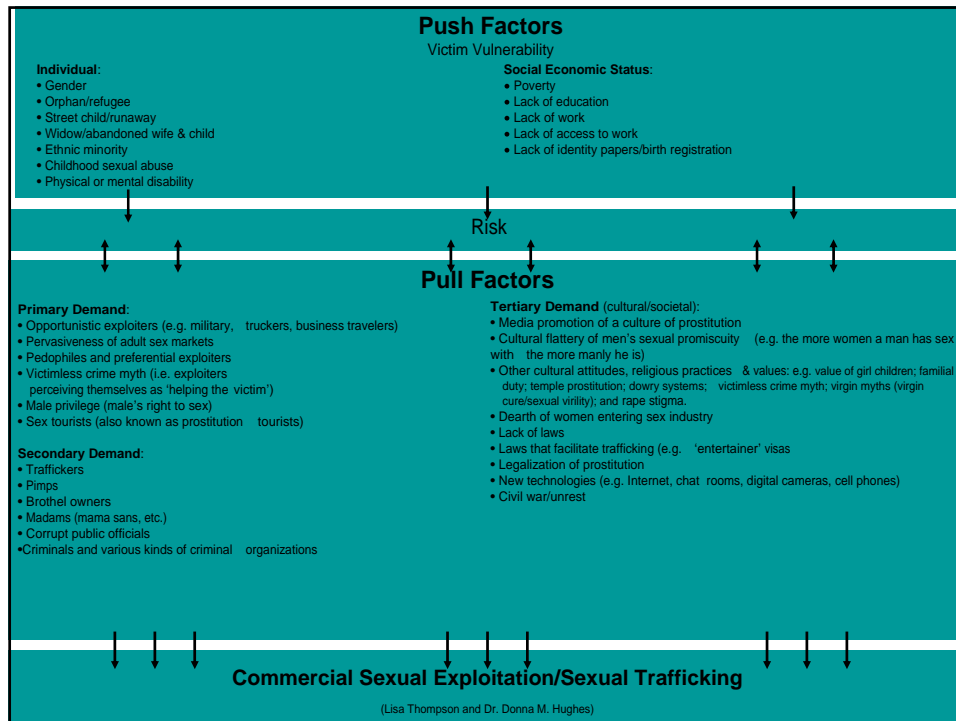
Push Factors
Victim Vulnerability

Individual:
• Gender
• Orphan/refugee
• Street child/runaway
• Widow/abandoned wife & child
• Ethnic minority
• Childhood sexual abuse
• Physical or mental disability

Social Economic Status:
• Poverty
• Lack of education
• Lack of work
• Lack of access to work
• Lack of identity papers/birth registration

Risk

Pull Factors

Primary Demand:
• Opportunistic exploiters (e.g. military, truckers, business travelers)
• Pervasiveness of adult sex markets
• Pedophiles and preferential exploiters
• Victimless crime myth (i.e. exploiters perceiving themselves as 'helping the victim')
• Male privilege (male's right to sex)
• Sex tourists (also known as prostitution tourists)

Secondary Demand:
• Traffickers
• Pimps
• Brothel owners
• Madams (mama sans, etc.)
• Corrupt public officials
•Criminals and various kinds of criminal organizations

Tertiary Demand (cultural/societal):
• Media promotion of a culture of prostitution
• Cultural flattery of men's sexual promiscuity (e.g. the more women a man has sex with the more manly he is)
• Other cultural attitudes, religious practices & values: e.g. value of girl children; familial duty; temple prostitution; dowry systems; victimless crime myth; virgin myths (virgin cure/sexual virility); and rape stigma.
• Dearth of women entering sex industry
• Lack of laws
• Laws that facilitate trafficking (e.g. 'entertainer' visas
• Legalization of prostitution
• New technologies (e.g. Internet, chat rooms, digital cameras, cell phones)
• Civil war/unrest

Commercial Sexual Exploitation/Sexual Trafficking

(Lisa Thompson and Dr. Donna M. Hughes)